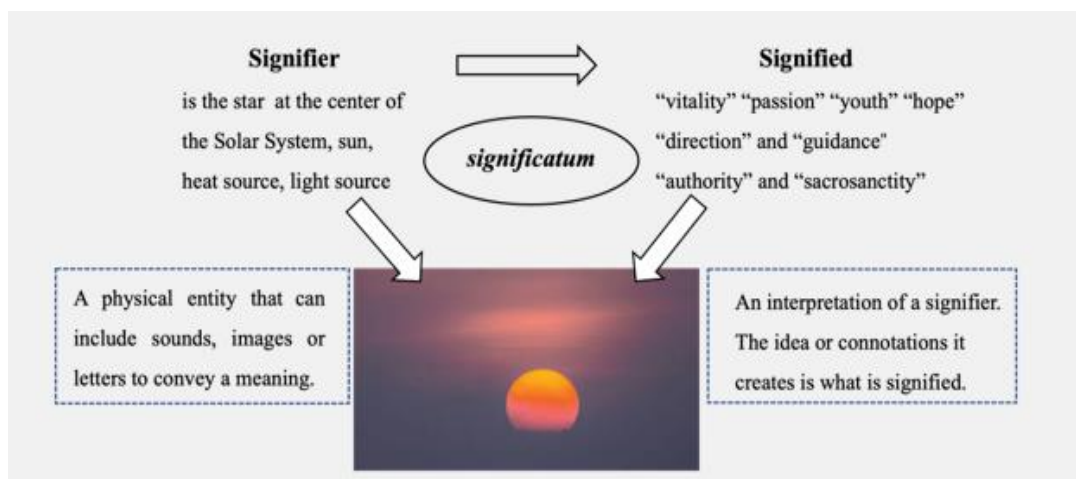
Signifier

is the star at the center of the Solar System, sun, heat source, light source

Signified

"vitality" "passion" "youth" "hope" "direction" and "guidance" "authority" and "sacrosanctity"

significatum

A physical entity that can include sounds, images or letters to convey a meaning.

An interpretation of a signifier. The idea or connotations it creates is what is signified.